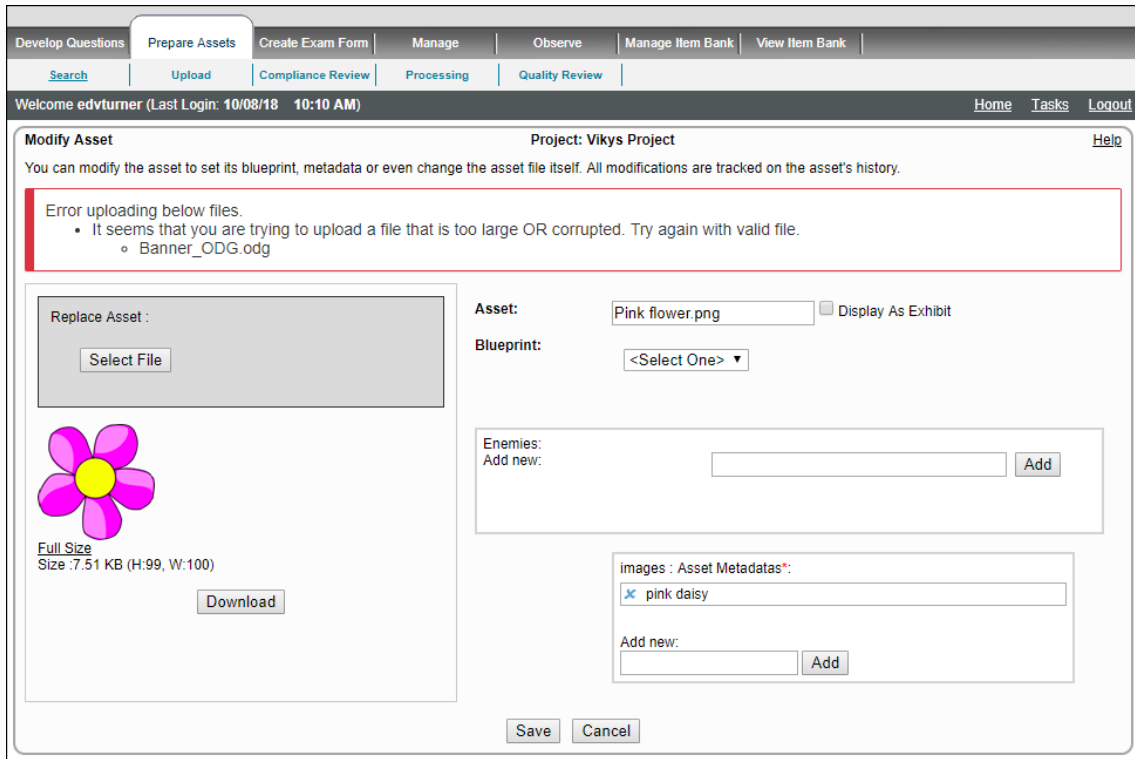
Develop Questions | Prepare Assets | Create Exam Form | Manage | Observe | Manage Item Bank | View Item Bank

Search | Upload | Compliance Review | Processing | Quality Review

Welcome edvturner (Last Login: 10/08/18 10:10 AM)

Home Tasks Logout

Modify Asset

Project: Vikys Project

Help

You can modify the asset to set its blueprint, metadata or even change the asset file itself. All modifications are tracked on the asset's history.

Error uploading below files.
- It seems that you are trying to upload a file that is too large OR corrupted. Try again with valid file.
  - Banner_ODG.odg

Replace Asset :

Select File

Full Size
Size :7.51 KB (H:99, W:100)

Download

Asset: Pink flower.png

Display As Exhibit

Blueprint: <Select One>

Enemies:
Add new:

Add

images : Asset Metadatas*:

pink daisy

Add new:

Add

Save Cancel